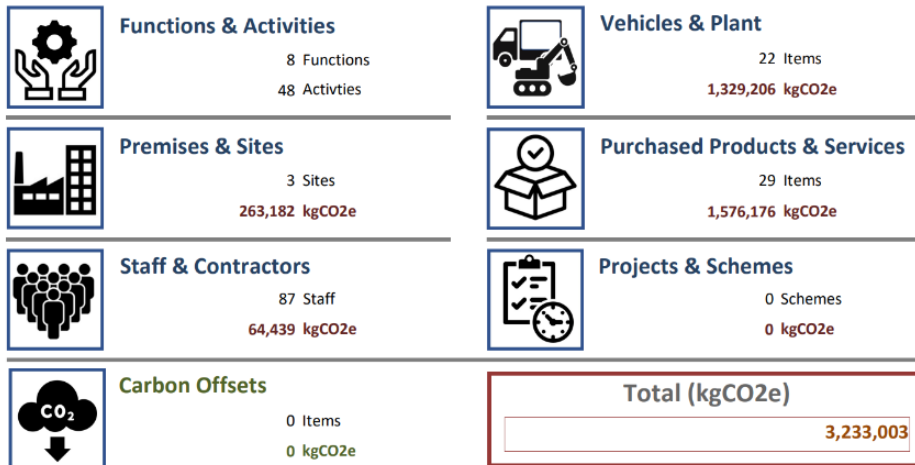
Functions & Activities

8 Functions

48 Activties

Vehicles & Plant

22 Items

1,329,206 kgCO2e

Premises & Sites

3 Sites

263,182 kgCO2e

Purchased Products & Services

29 Items

1,576,176 kgCO2e

Staff & Contractors

87 Staff

64,439 kgCO2e

Projects & Schemes

0 Schemes

0 kgCO2e

$CO_2$

Carbon Offsets

0 Items

0 kgCO2e

Total (kgCO2e)

3,233,003